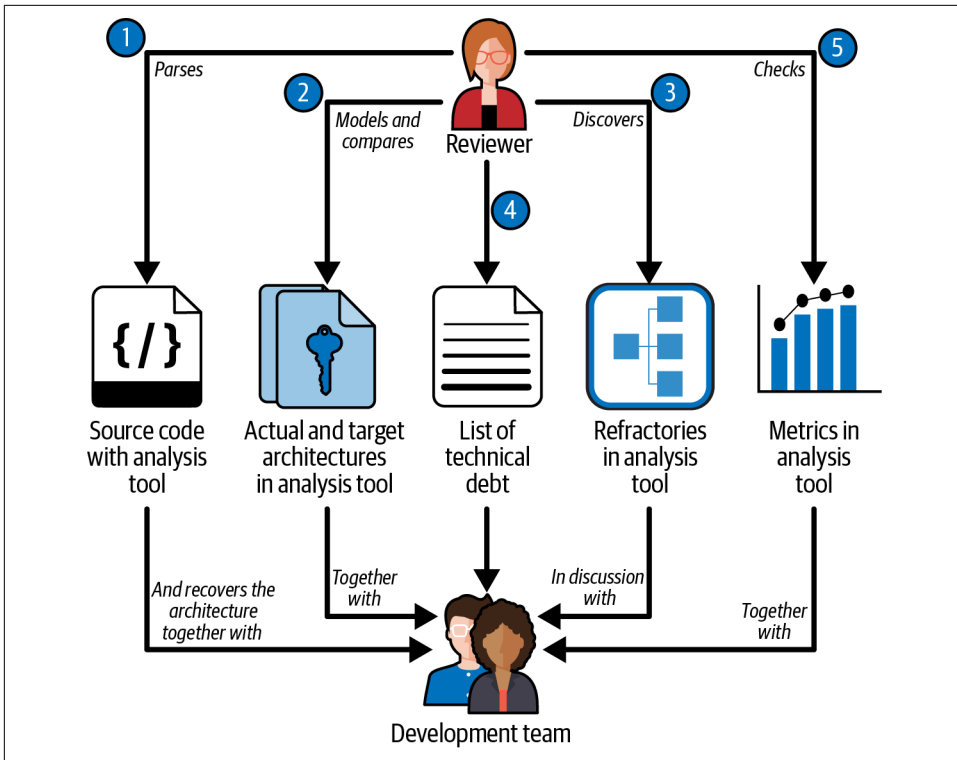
1
Parses
2
Models and compares
Reviewer
3
Discovers
5
Checks
4
{/}
Source code with analysis tool
Actual and target architectures in analysis tool
List of technical debt
Refractories in analysis tool
Metrics in analysis tool
And recovers the architecture together with
Together with
In discussion with
Together with
Development team